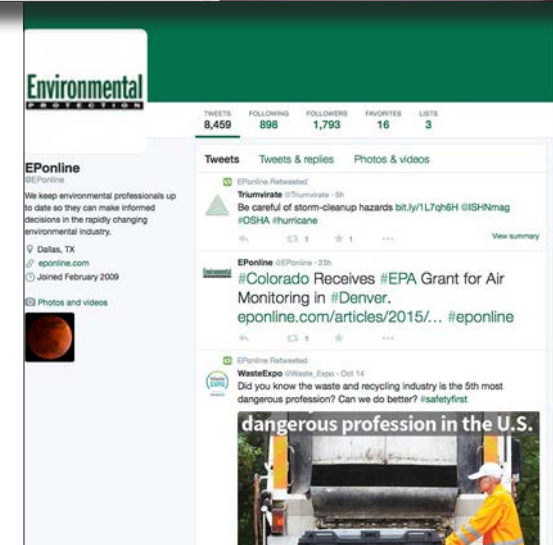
Environmental
PROTECTION

TWEETS 8,459 FOLLOWING 898 FOLLOWERS 1,793 FAVORITES 16 LISTS 3

EPonline
@EPonline

We keep environmental professionals up to date so they can make informed decisions in the rapidly changing environmental industry.

Dallas, TX
eponline.com
Joined February 2009

Photos and videos

Tweets Tweets & replies Photos & videos

EPonline Retweeted
Triumvirate @Triumvirate · 5h
Be careful of storm-cleanup hazards bit.ly/1L7qh6H @ISHNmag #OSHA #hurricane
1 1 View summary

EPonline @EPonline · 23h
#Colorado Receives #EPA Grant for Air Monitoring in #Denver. eponline.com/articles/2015/... #eponline
1

EPonline Retweeted
WasteExpo @Waste_Expo · Oct 14
Did you know the waste and recycling industry is the 5th most dangerous profession? Can we do better? #safetyfirst

dangerous profession in the U.S.